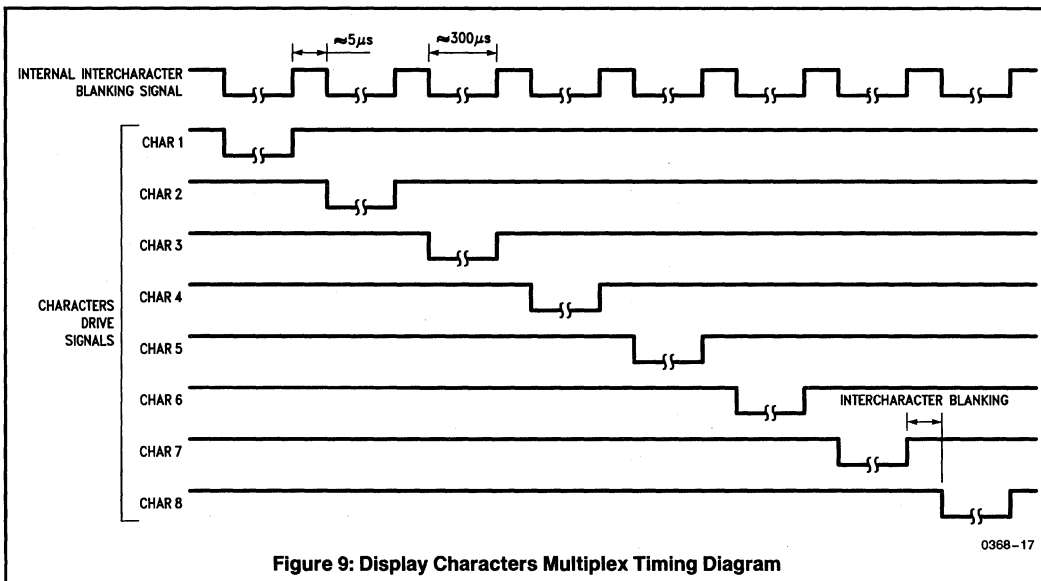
$\approx 5\mu s$

$\approx 300\mu s$

INTERNAL INTERCHARACTER BLANKING SIGNAL

CHAR 1

CHAR 2

CHAR 3

CHARACTERS DRIVE SIGNALS

CHAR 4

CHAR 5

CHAR 6

INTERCHARACTER BLANKING

CHAR 7

CHAR 8

0368–17

Figure 9: Display Characters Multiplex Timing Diagram